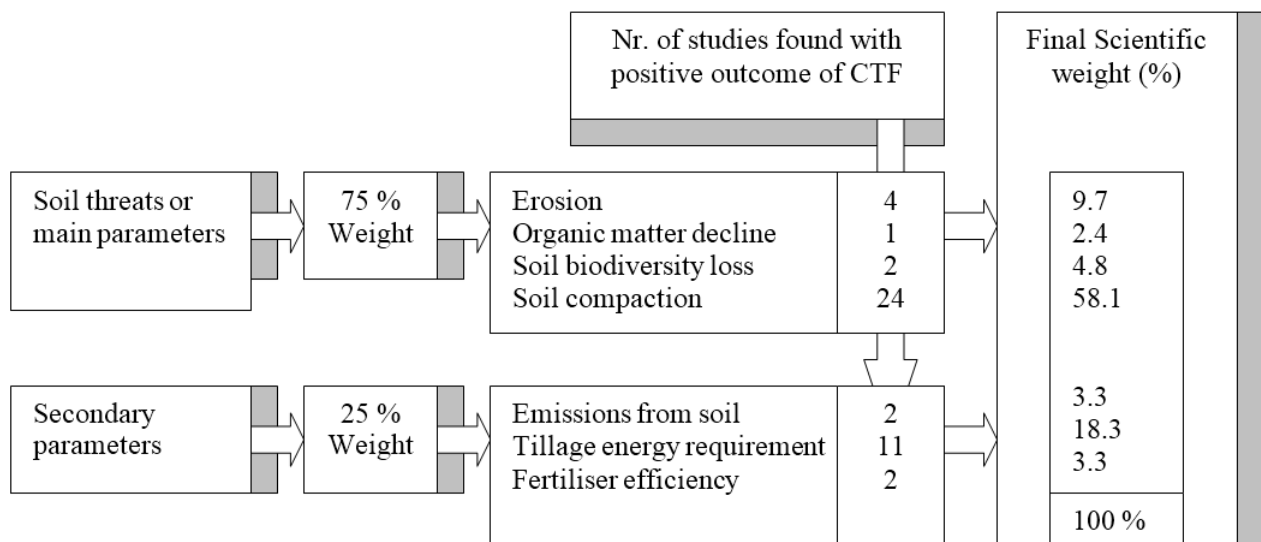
Nr. of studies found with positive outcome of CTF

Final Scientific weight (%)

Soil threats or main parameters

75 % Weight

| | |
|---|---|
| Erosion | 4 |
| Organic matter decline | 1 |
| Soil biodiversity loss | 2 |
| Soil compaction | 24 |

9.7
2.4
4.8
58.1

Secondary parameters

25 % Weight

| | |
|---|---|
| Emissions from soil | 2 |
| Tillage energy requirement | 11 |
| Fertiliser efficiency | 2 |

3.3
18.3
3.3

100 %